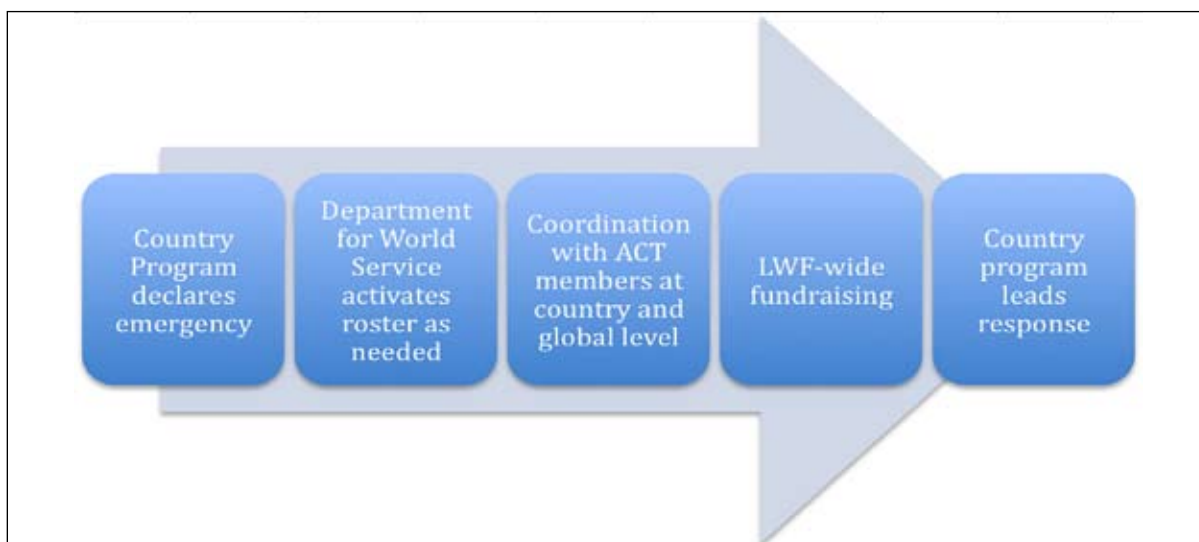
Country Program declares emergency

Department for World Service activates roster as needed

Coordination with ACT members at country and global level

LWF-wide fundraising

Country program leads response